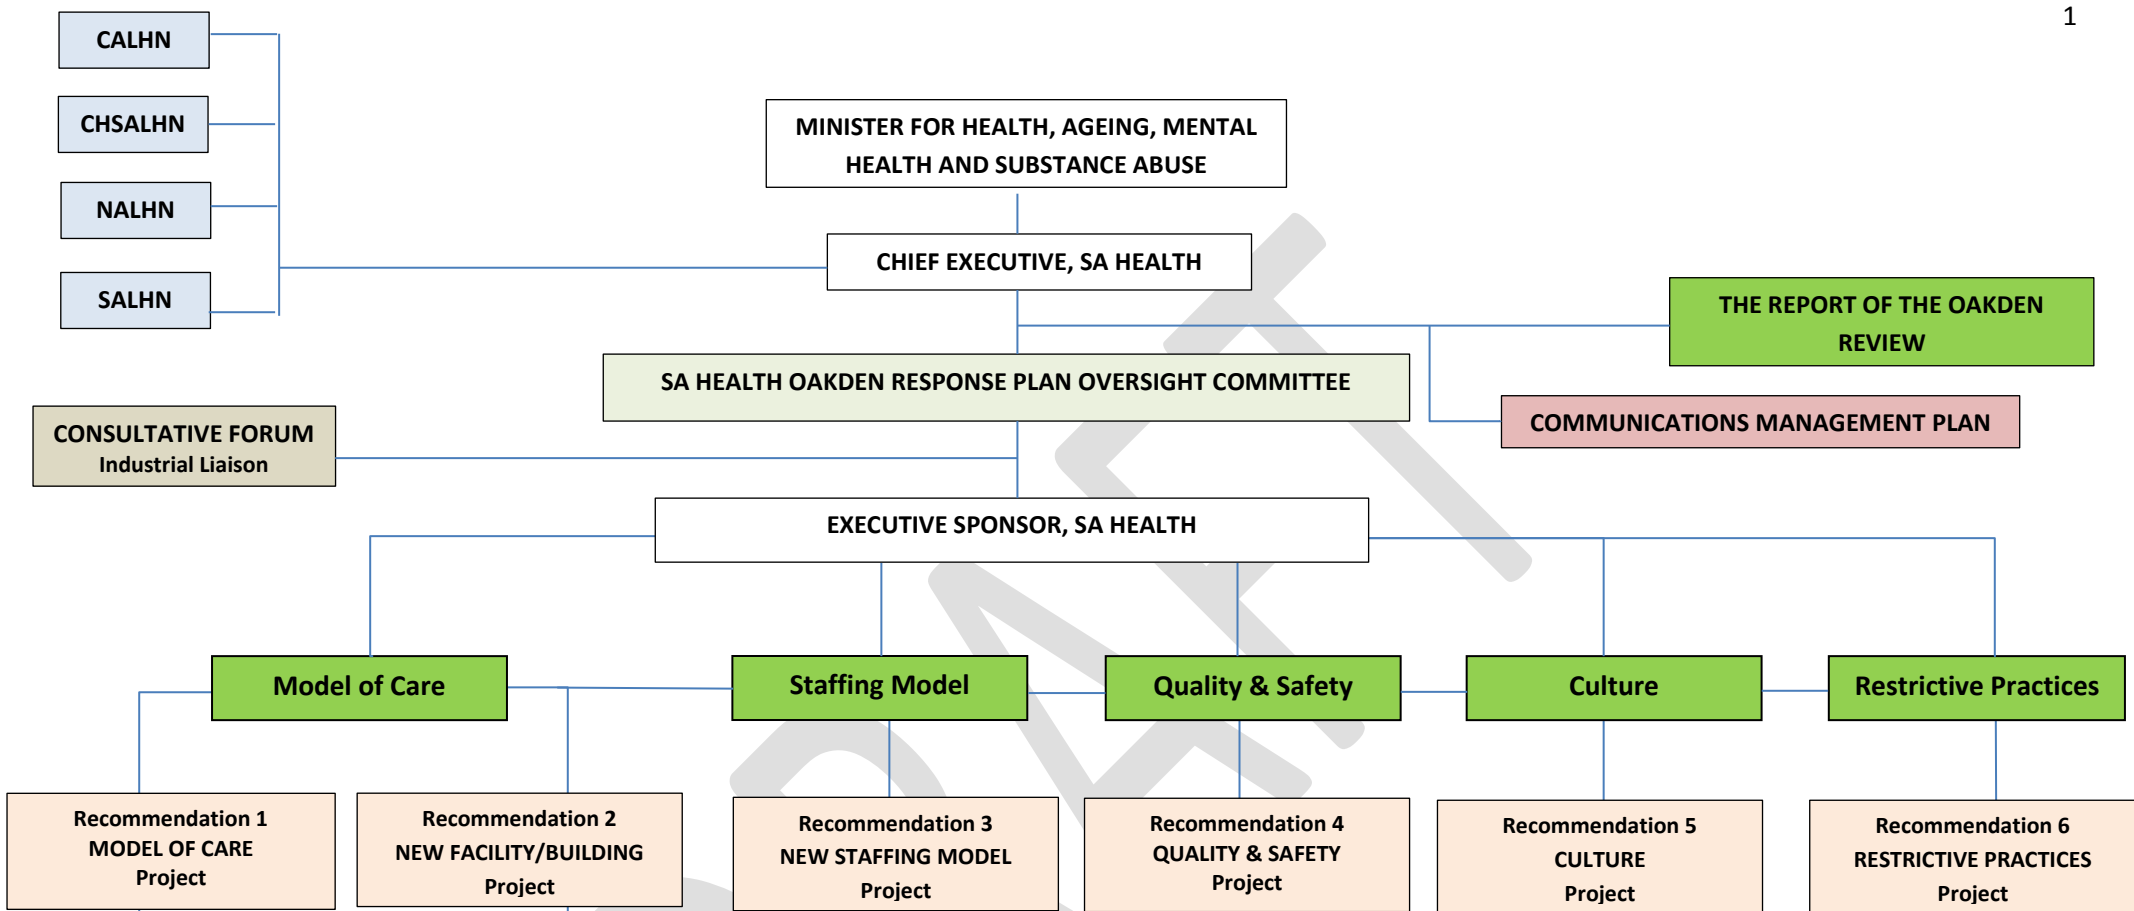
1

CALHN

CHSALHN

NALHN

SALHN

MINISTER FOR HEALTH, AGEING, MENTAL HEALTH AND SUBSTANCE ABUSE

CHIEF EXECUTIVE, SA HEALTH

THE REPORT OF THE OAKDEN REVIEW

SA HEALTH OAKDEN RESPONSE PLAN OVERSIGHT COMMITTEE

COMMUNICATIONS MANAGEMENT PLAN

CONSULTATIVE FORUM
Industrial Liaison

EXECUTIVE SPONSOR, SA HEALTH

Model of Care

Staffing Model

Quality & Safety

Culture

Restrictive Practices

Recommendation 1
MODEL OF CARE
Project

Recommendation 2
NEW FACILITY/BUILDING
Project

Recommendation 3
NEW STAFFING MODEL
Project

Recommendation 4
QUALITY & SAFETY
Project

Recommendation 5
CULTURE
Project

Recommendation 6
RESTRICTIVE PRACTICES
Project

DRAFT